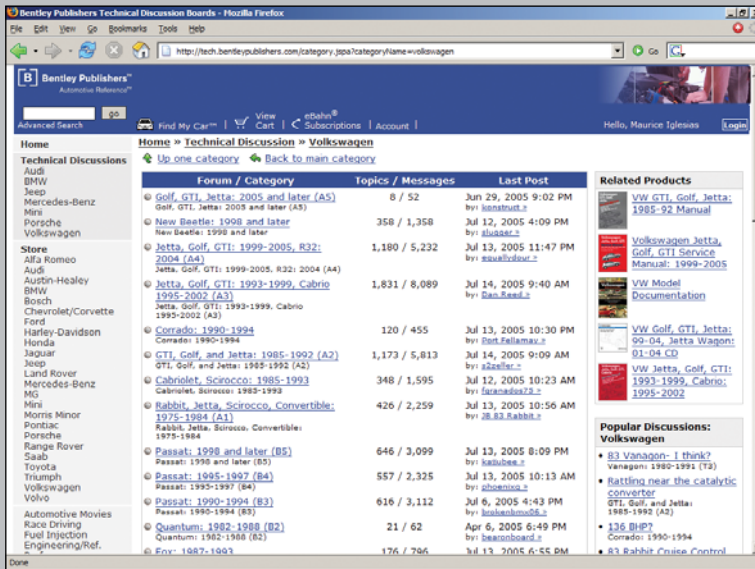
Bentley Publishers Technical Discussion Boards - Mozilla Firefox

File Edit View Go Bookmarks Tools Help

http://tech.bentleypublishers.com/category.jspa?categoryName=volkswagen

Go

Bentley Publishers™ Automotive Reference™

go

Advanced Search

Find My Car™ | View Cart | eBahn® Subscriptions | Account |

Hello, Maurice Iglesias Login

Home

Technical Discussions
Audi
BMW
Jeep
Mercedes-Benz
Mini
Porsche
Volkswagen

Store
Alfa Romeo
Audi
Austin-Healey
BMW
Bosch
Chevrolet/Corvette
Ford
Harley-Davidson
Honda
Jaguar
Jeep
Land Rover
Mercedes-Benz
MG
Mini
Morris Minor
Pontiac
Porsche
Range Rover
Saab
Toyota
Triumph
Volkswagen
Volvo

Automotive Movies
Race Driving
Fuel Injection
Engineering/Ref.

Home » Technical Discussion » Volkswagen

Up one category  Back to main category

| Forum / Category | Topics / Messages | Last Post |
|---|---|---|
| Golf, GTI, Jetta: 2005 and later (A5) Golf, GTI, Jetta: 2005 and later (A5) | 8 / 52 | Jun 29, 2005 9:02 PM by: konstrust » |
| New Beetle: 1998 and later New Beetle: 1998 and later | 358 / 1,358 | Jul 12, 2005 4:09 PM by: slugger » |
| Jetta, Golf, GTI: 1999-2005, R32: 2004 (A4) Jetta, Golf, GTI: 1999-2005, R32: 2004 (A4) | 1,180 / 5,232 | Jul 13, 2005 11:47 PM by: equallydour » |
| Jetta, Golf, GTI: 1993-1999, Cabrio 1995-2002 (A3) Jetta, Golf, GTI: 1993-1999, Cabrio 1995-2002 (A3) | 1,831 / 8,089 | Jul 14, 2005 9:40 AM by: Dan Reed » |
| Corrado: 1990-1994 Corrado: 1990-1994 | 120 / 455 | Jul 13, 2005 10:30 PM by: Port Fellamay » |
| GTI, Golf, and Jetta: 1985-1992 (A2) GTI, Golf, and Jetta: 1985-1992 (A2) | 1,173 / 5,813 | Jul 14, 2005 9:09 AM by: s2zeller » |
| Cabriolet, Scirocco: 1985-1993 Cabriolet, Scirocco: 1985-1993 | 348 / 1,595 | Jul 13, 2005 10:23 AM by: fgranados73 » |
| Rabbit, Jetta, Scirocco, Convertible: 1975-1984 (A1) Rabbit, Jetta, Scirocco, Convertible: 1975-1984 | 426 / 2,259 | Jul 13, 2005 10:56 AM by: 38 83 Rabbit » |
| Passat: 1998 and later (B5) Passat: 1998 and later (B5) | 646 / 3,099 | Jul 13, 2005 8:09 PM by: kajubee » |
| Passat: 1995-1997 (B4) Passat: 1995-1997 (B4) | 557 / 2,325 | Jul 13, 2005 10:13 AM by: phoenixa » |
| Passat: 1990-1994 (B3) Passat: 1990-1994 (B3) | 616 / 3,112 | Jul 6, 2005 4:43 PM by: brokenbmx06 » |
| Quantum: 1982-1988 (B2) Quantum: 1982-1988 (B2) | 21 / 62 | Apr 6, 2005 6:49 PM by: bearonboard » |
| Fox: 1987-1993 | 176 / 796 | Jul 13, 2005 6:55 PM |

Related Products
VW Golf, GTI, Jetta: 1985-92 Manual
Volkswagen Jetta, Golf, GTI Service Manual: 1999-2005
VW Model Documentation
VW Golf, GTI, Jetta: 99-04, Jetta Wagon: 01-04 CD
VW Jetta, Golf, GTI: 1993-1999, Cabrio: 1995-2002

Popular Discussions: Volkswagen
• 83 Vanagon- I think? Vanagon: 1980-1991 (T3)
• Rattling near the catalytic converter GTI, Golf, and Jetta: 1985-1992 (A2)
• 136 BHP? Corrado: 1990-1994
• 83 Rabbit Cruise Control

Done